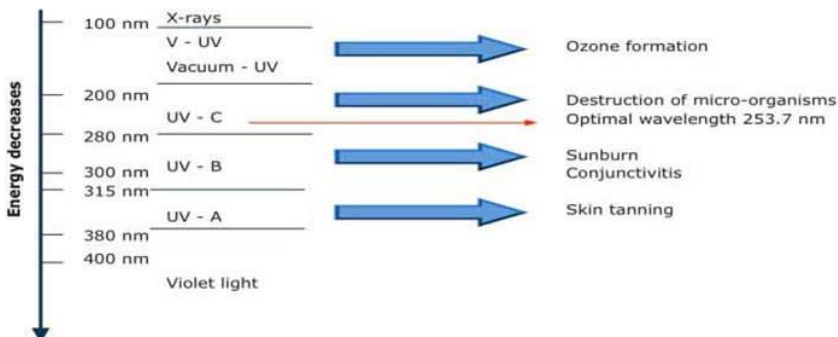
Energy decreases

100 nm X-rays

V - UV

Vacuum - UV

200 nm

UV - C

280 nm

300 nm UV - B

315 nm

UV - A

380 nm

400 nm

Violet light

Ozone formation

Destruction of micro-organisms
Optimal wavelength 253.7 nm

Sunburn
Conjunctivitis

Skin tanning